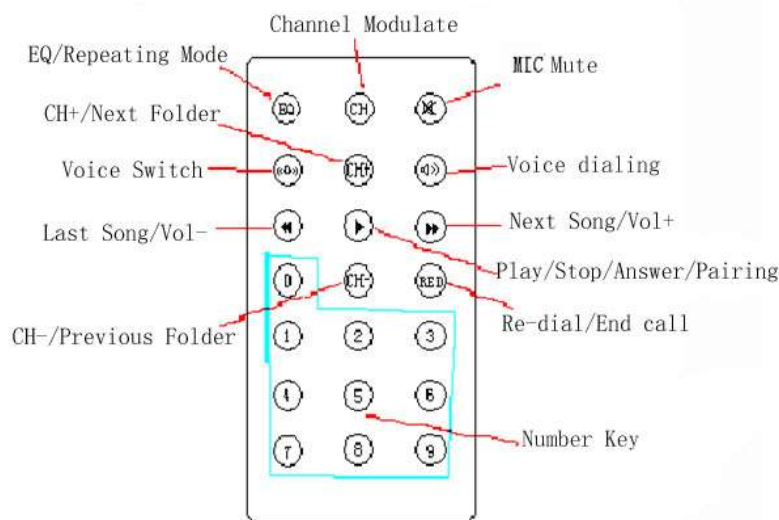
Channel Modulate
EQ/Repeating Mode
MIC Mute
EQ
CH
CH+/Next Folder
Voice Switch
CH+
Voice dialing
Last Song/Vol-
Next Song/Vol+
Play/Stop/Answer/Pairing
0
CH-
RED
CH-/Previous Folder
Re-dial/End call
1
2
3
4
5
6
7
8
9
Number Key